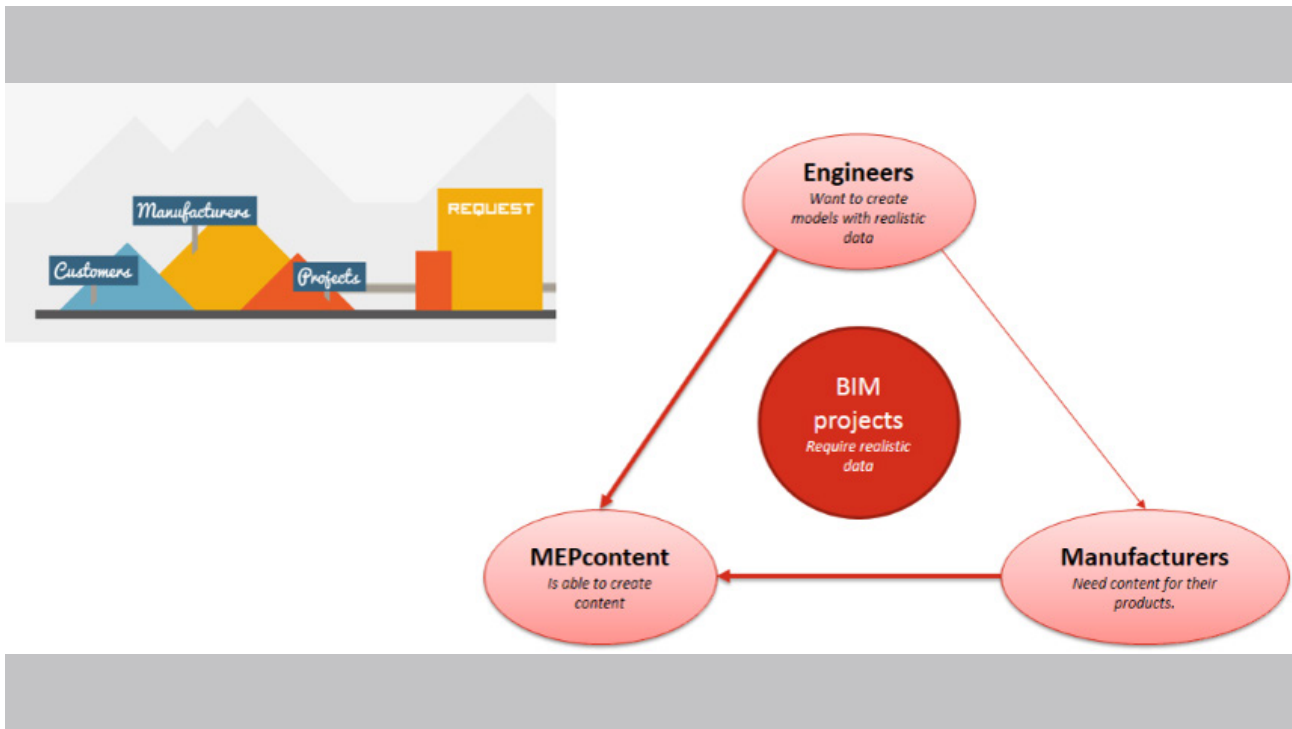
Manufacturers

REQUEST

Customers

Projects

Engineers
Want to create models with realistic data

BIM projects
Require realistic data

MEPcontent
Is able to create content

Manufacturers
Need content for their products.